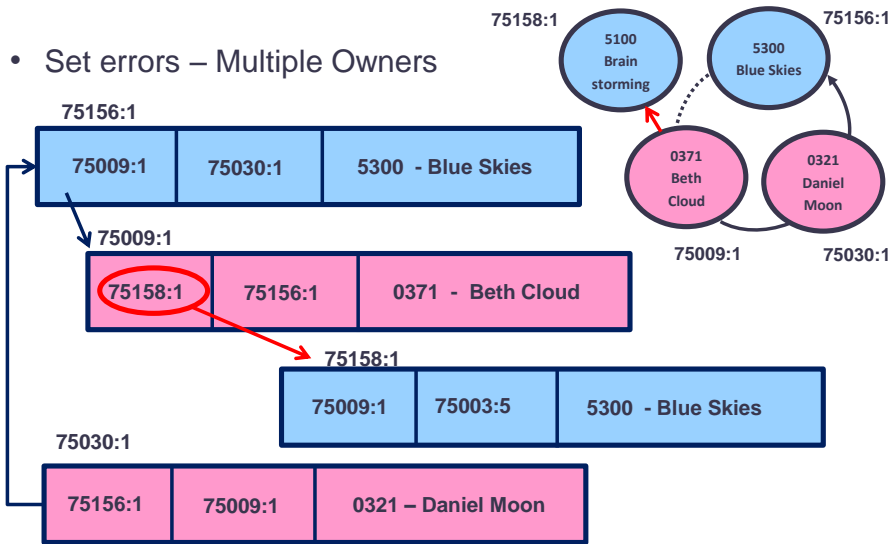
• Set errors – Multiple Owners

75158:1
5100
Brain
storming

75156:1
5300
Blue Skies

0371
Beth
Cloud

0321
Daniel
Moon

75009:1

75030:1

75156:1

| 75009:1 | 75030:1 | 5300 - Blue Skies |
|---|---|---|

75009:1

| 75158:1 | 75156:1 | 0371 - Beth Cloud |
|---|---|---|

75158:1

| 75009:1 | 75003:5 | 5300 - Blue Skies |
|---|---|---|

75030:1

| 75156:1 | 75009:1 | 0321 – Daniel Moon |
|---|---|---|